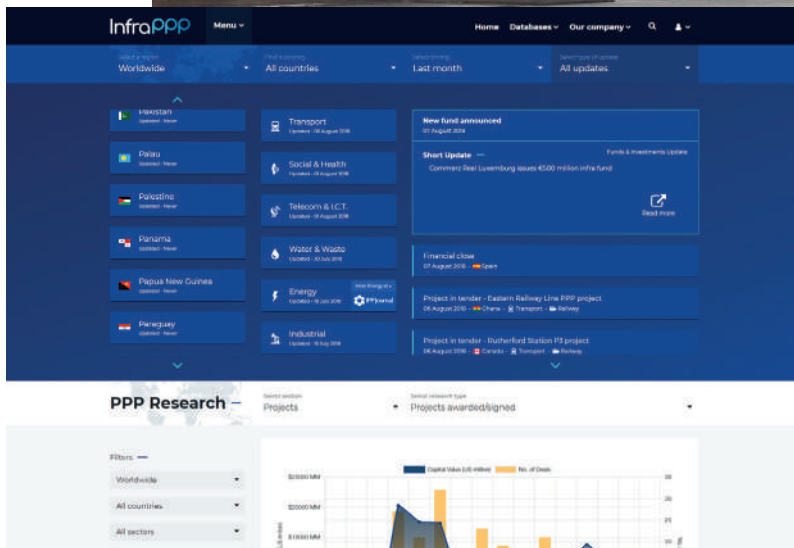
InfraPPP Menu

Home Databases Our company

Select a region
Worldwide

Find a country
All countries

Select timing
Last month

Select type of update
All updates

Pakistan
Updated - Never

Palau
Updated - Never

Palestine
Updated - Never

Panama
Updated - Never

Papua New Guinea
Updated - Never

Paraguay
Updated - Never

Transport
Updated - 08 August 2018

Social & Health
Updated - 01 August 2018

Telecom & I.C.T.
Updated - 01 August 2018

Water & Waste
Updated - 30 July 2018

Energy
Updated - 18 July 2018

Visit Energy at
PPPjournal

Industrial
Updated - 18 July 2018

New fund announced
07 August 2018

Short Update —
Funds & Investments Update

Commerz Real Luxembourg issues €500 million infra fund

Read more

Financial close
07 August 2018 - Spain

Project in tender - Eastern Railway Line PPP project
06 August 2018 - Ghana - Transport - Railway

Project in tender - Rutherford Station P3 project
06 August 2018 - Canada - Transport - Railway

PPP Research —

Select section
Projects

Select research type
Projects awarded/signed

Filters —

Worldwide

All countries

All sectors

Capital Value (US million)
No. of Deals

$25000 MM

$20000 MM

$15000 MM

30

25

20

15